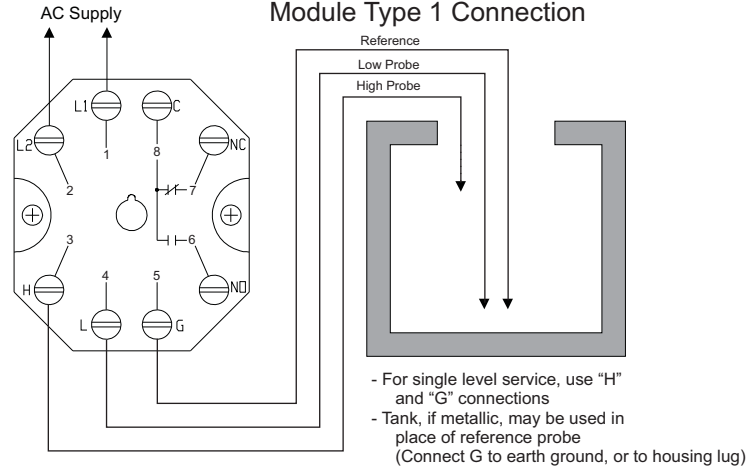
AC Supply

Module Type 1 Connection

Reference
Low Probe
High Probe

L1
C
L2
NC
1
8
2
7
3
6
H
NO
4
5
L
G

- For single level service, use “H” and “G” connections
- Tank, if metallic, may be used in place of reference probe (Connect G to earth ground, or to housing lug)